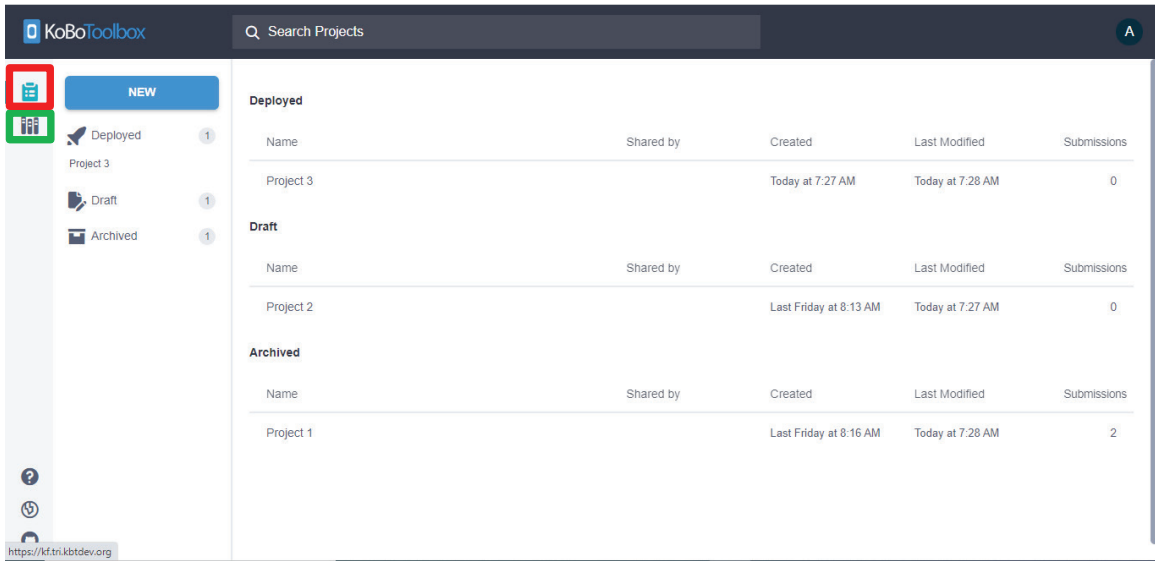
KoBoToolbox

Search Projects

A

NEW

Deployed 1

Project 3

Draft 1

Archived 1

Deployed

| Name | Shared by | Created | Last Modified | Submissions |
|---|---|---|---|---|
| Project 3 | | Today at 7:27 AM | Today at 7:28 AM | 0 |

Draft

| Name | Shared by | Created | Last Modified | Submissions |
|---|---|---|---|---|
| Project 2 | | Last Friday at 8:13 AM | Today at 7:27 AM | 0 |

Archived

| Name | Shared by | Created | Last Modified | Submissions |
|---|---|---|---|---|
| Project 1 | | Last Friday at 8:16 AM | Today at 7:28 AM | 2 |

https://kf.tri.kbtdev.org